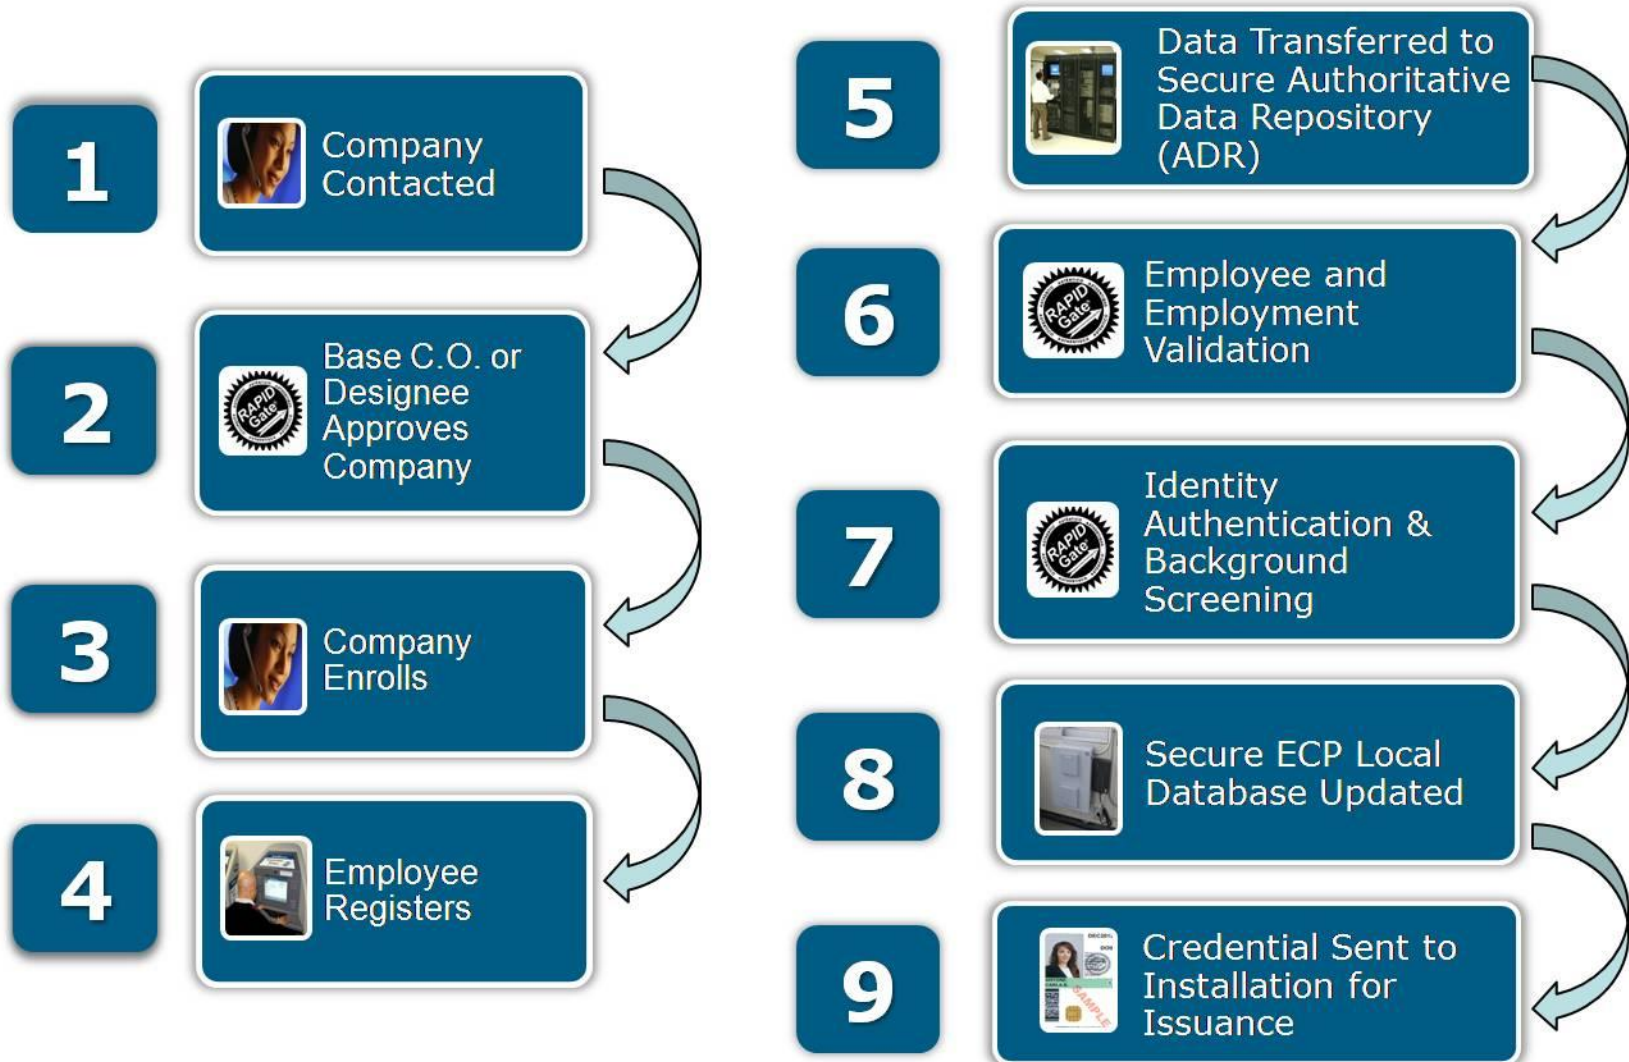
1
Company Contacted

2
RAPID Gate
Base C.O. or Designee Approves Company

3
Company Enrolls

4
Employee Registers

5
Data Transferred to Secure Authoritative Data Repository (ADR)

6
RAPID Gate
Employee and Employment Validation

7
RAPID Gate
Identity Authentication & Background Screening

8
Secure ECP Local Database Updated

9
SAMPLE
Credential Sent to Installation for Issuance